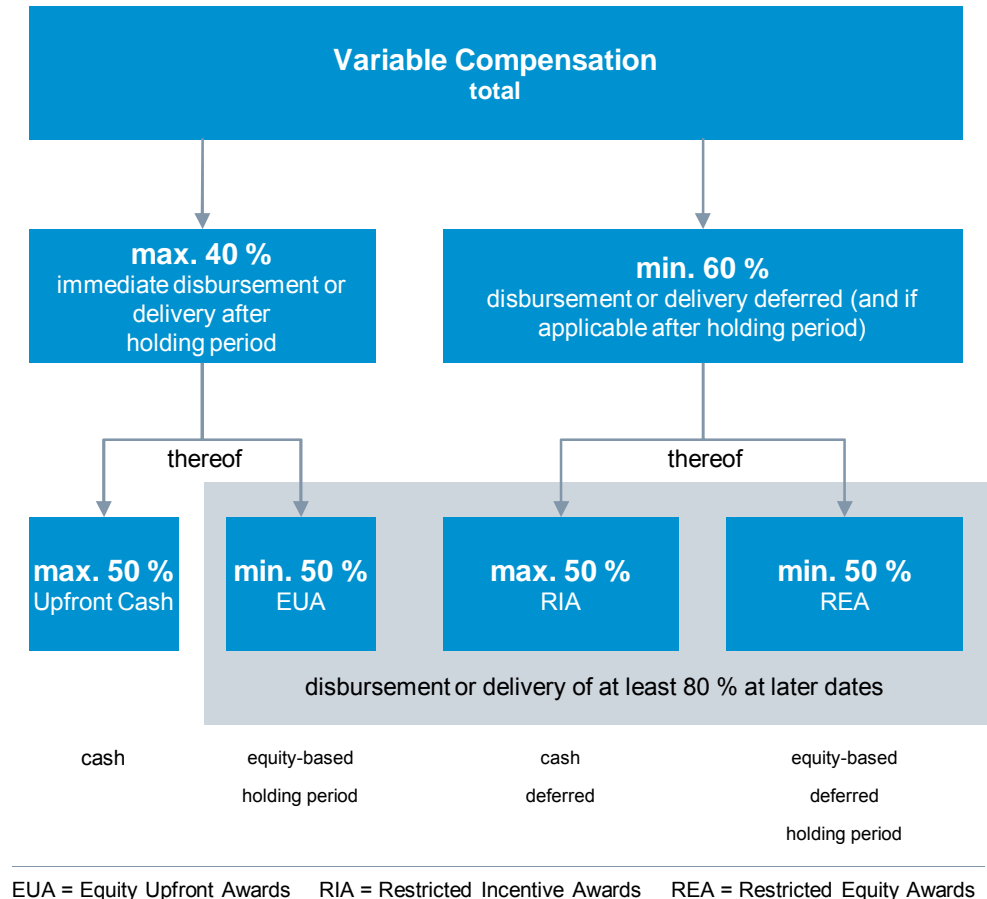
Variable Compensation
total

max. 40 %
immediate disbursement or delivery after holding period

min. 60 %
disbursement or delivery deferred (and if applicable after holding period)

thereof

thereof

max. 50 %
Upfront Cash

min. 50 %
EUA

max. 50 %
RIA

min. 50 %
REA

disbursement or delivery of at least 80 % at later dates

cash

equity-based
holding period

cash
deferred

equity-based
deferred
holding period

EUA = Equity Upfront Awards RIA = Restricted Incentive Awards REA = Restricted Equity Awards